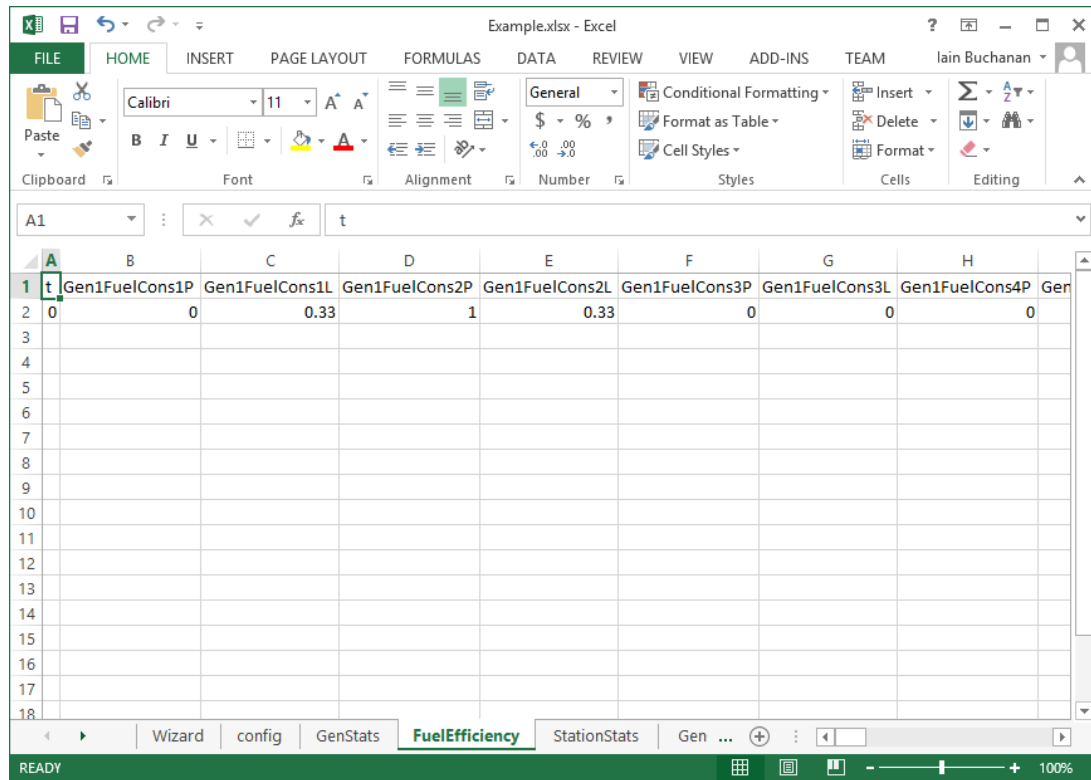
Example.xlsx - Excel

? — □ ×

FILE HOME INSERT PAGE LAYOUT FORMULAS DATA REVIEW VIEW ADD-INS TEAM Iain Buchanan

Paste
Clipboard

Calibri 11 A A
B I U
Font

Alignment

General
$ % ,
.00 .00
Number

Conditional Formatting
Format as Table
Cell Styles
Styles

Insert
Delete
Format
Cells

Editing

A1 $f_x$ t

| | A | B | C | D | E | F | G | H | |
|---|---|---|---|---|---|---|---|---|---|
| 1 | t | Gen1FuelCons1P | Gen1FuelCons1L | Gen1FuelCons2P | Gen1FuelCons2L | Gen1FuelCons3P | Gen1FuelCons3L | Gen1FuelCons4P | Gen |
| 2 | 0 | 0 | 0.33 | 1 | 0.33 | 0 | 0 | 0 | |
| 3 | | | | | | | | | |
| 4 | | | | | | | | | |
| 5 | | | | | | | | | |
| 6 | | | | | | | | | |
| 7 | | | | | | | | | |
| 8 | | | | | | | | | |
| 9 | | | | | | | | | |
| 10 | | | | | | | | | |
| 11 | | | | | | | | | |
| 12 | | | | | | | | | |
| 13 | | | | | | | | | |
| 14 | | | | | | | | | |
| 15 | | | | | | | | | |
| 16 | | | | | | | | | |
| 17 | | | | | | | | | |
| 18 | | | | | | | | | |

Wizard config GenStats FuelEfficiency StationStats Gen ...

READY 100%